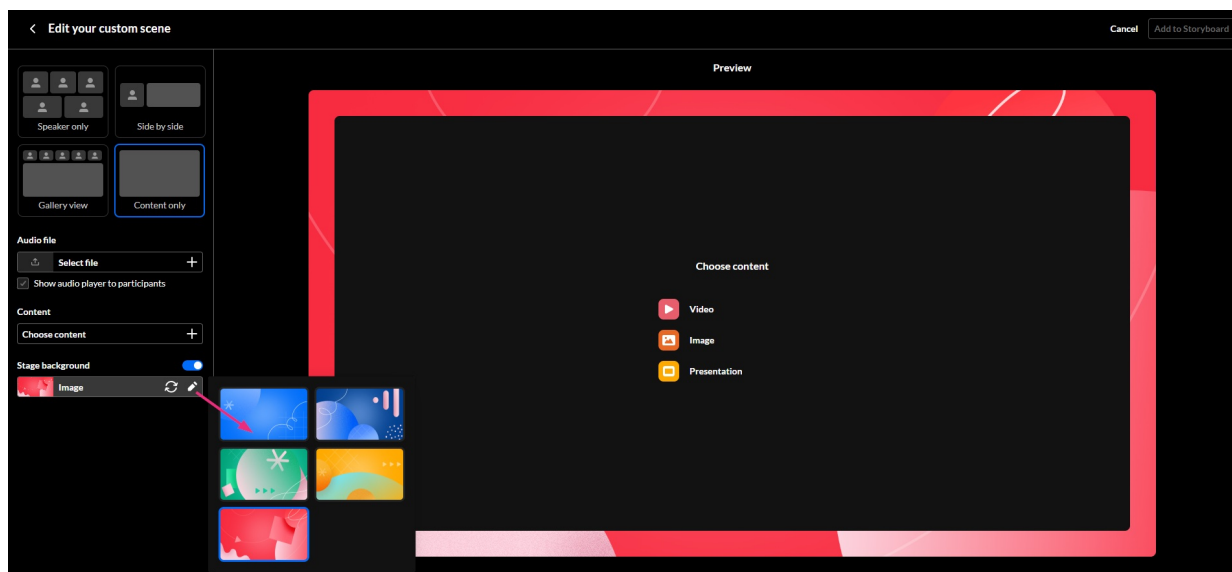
Edit your custom scene

Cancel

Add to Storyboard

Speaker only

Side by side

Gallery view

Content only

Audio file

Select file

Show audio player to participants

Content

Choose content

Stage background

Image

Preview

Choose content

Video

Image

Presentation